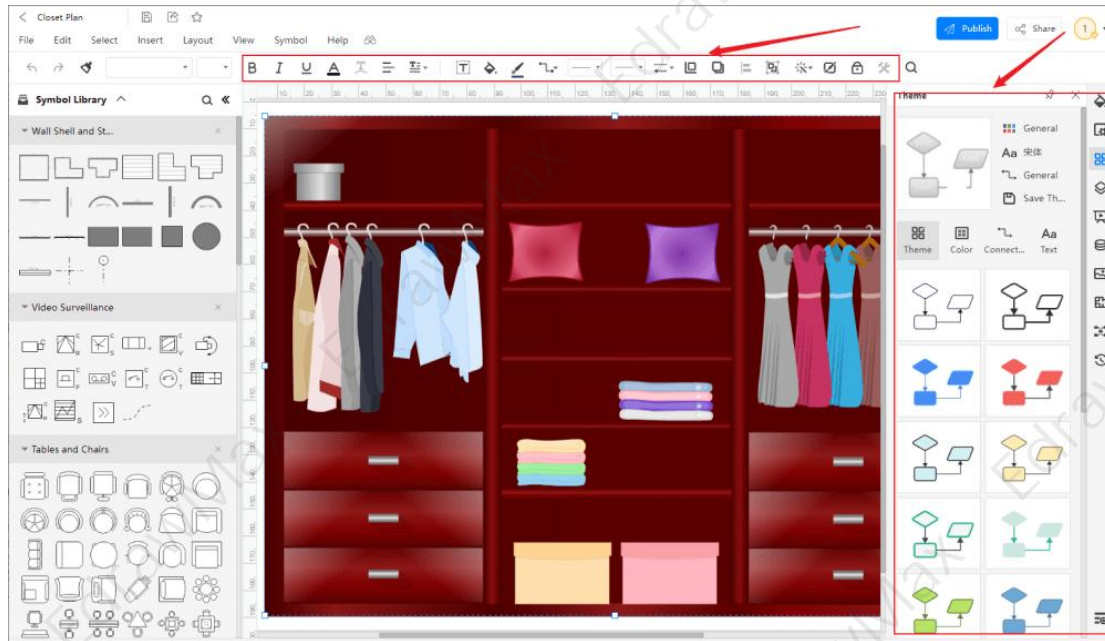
Closet Plan

File Edit Select Insert Layout View Symbol Help

Publish Share 1

Symbol Library

Wall Shell and St...

Video Surveillance

Tables and Chairs

Theme

General
Aa 宋体
General
Save Th...

Theme Color Connect... Text